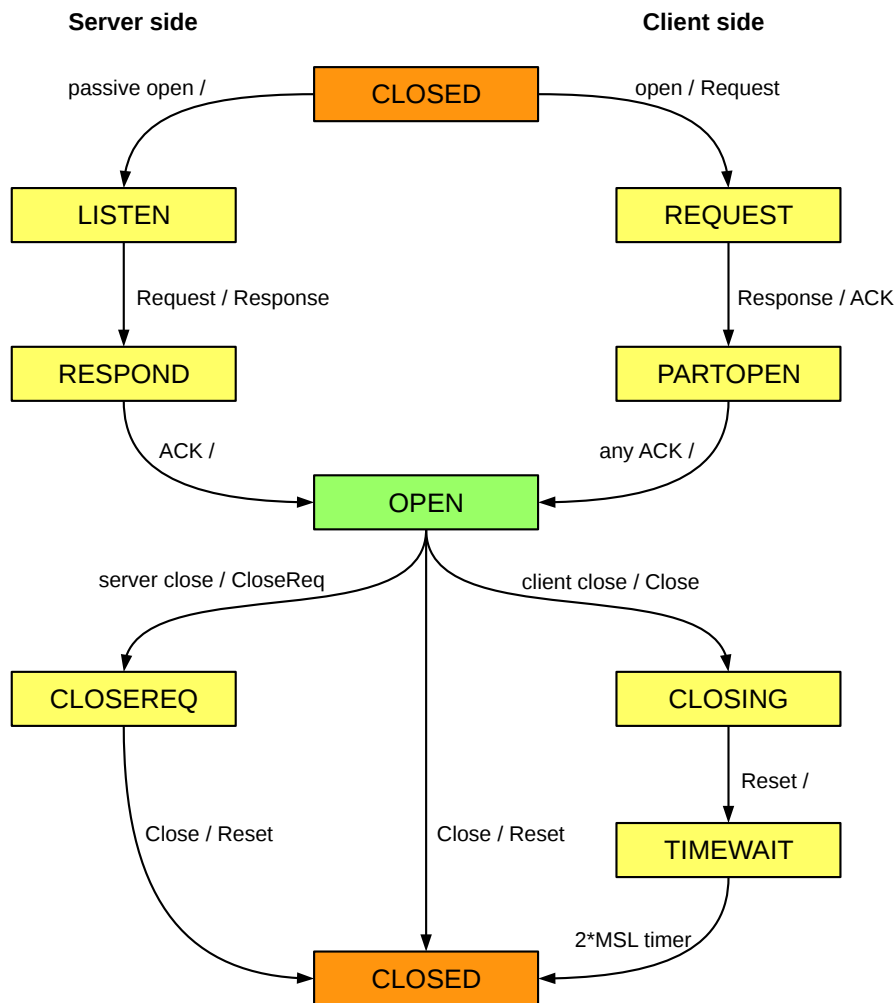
Server side

Client side

passive open /

CLOSED

open / Request

LISTEN

REQUEST

Request / Response

Response / ACK

RESPOND

PARTOPEN

ACK /

any ACK /

OPEN

server close / CloseReq

client close / Close

CLOSEREQ

CLOSING

Reset /

Close / Reset

Close / Reset

TIMEWAIT

2*MSL timer

CLOSED